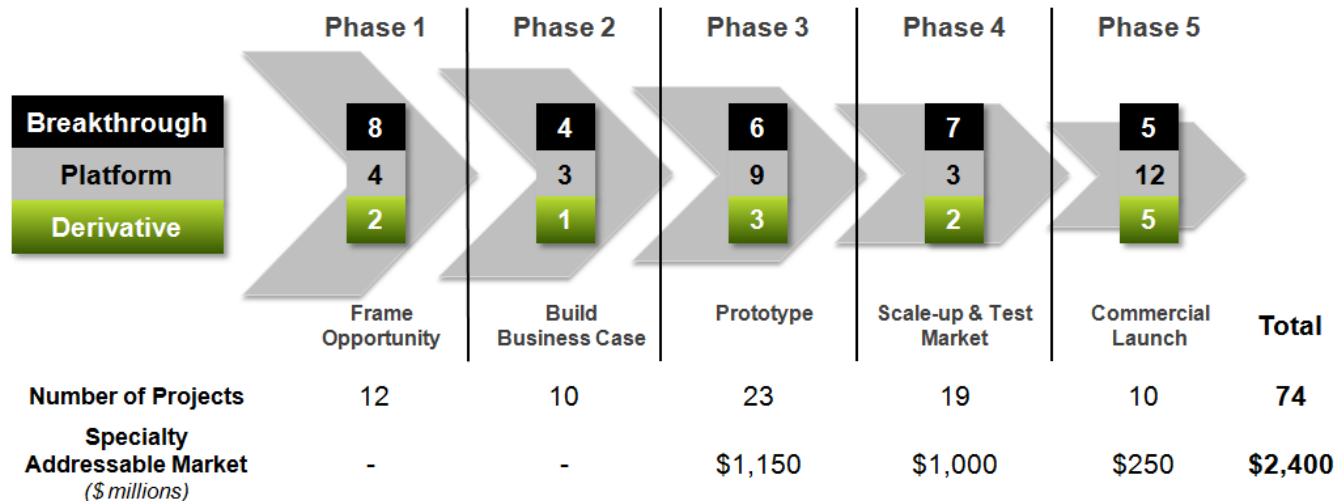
Phase 1 | Phase 2 | Phase 3 | Phase 4 | Phase 5

Breakthrough
Platform
Derivative

| | Phase 1 | Phase 2 | Phase 3 | Phase 4 | Phase 5 | |
|---|---|---|---|---|---|---|
| Breakthrough | 8 | 4 | 6 | 7 | 5 | |
| Platform | 4 | 3 | 9 | 3 | 12 | |
| Derivative | 2 | 1 | 3 | 2 | 5 | |
| | Frame Opportunity | Build Business Case | Prototype | Scale-up & Test Market | Commercial Launch | Total |
| Number of Projects | 12 | 10 | 23 | 19 | 10 | 74 |
| Specialty Addressable Market ($ millions) | - | - | $1,150 | $1,000 | $250 | $2,400 |